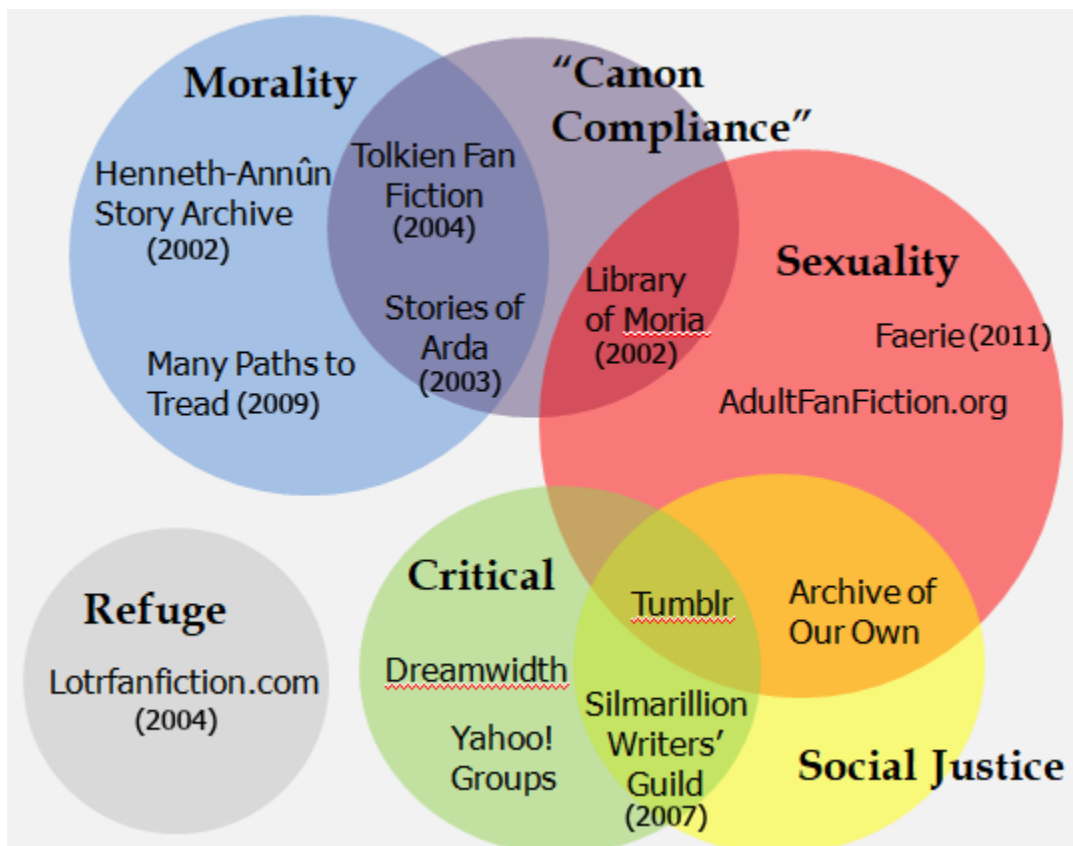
Morality

Henneth-Annûn Story Archive (2002)

Many Paths to Tread (2009)

"Canon Compliance"

Tolkien Fan Fiction (2004)

Stories of Arda (2003)

Library of Moria (2002)

Sexuality

Faerie (2011)

AdultFanFiction.org

Refuge

Lotrfanfiction.com (2004)

Critical

Dreamwidth

Yahoo! Groups

Tumblr

Archive of Our Own

Silmarillion Writers' Guild (2007)

Social Justice